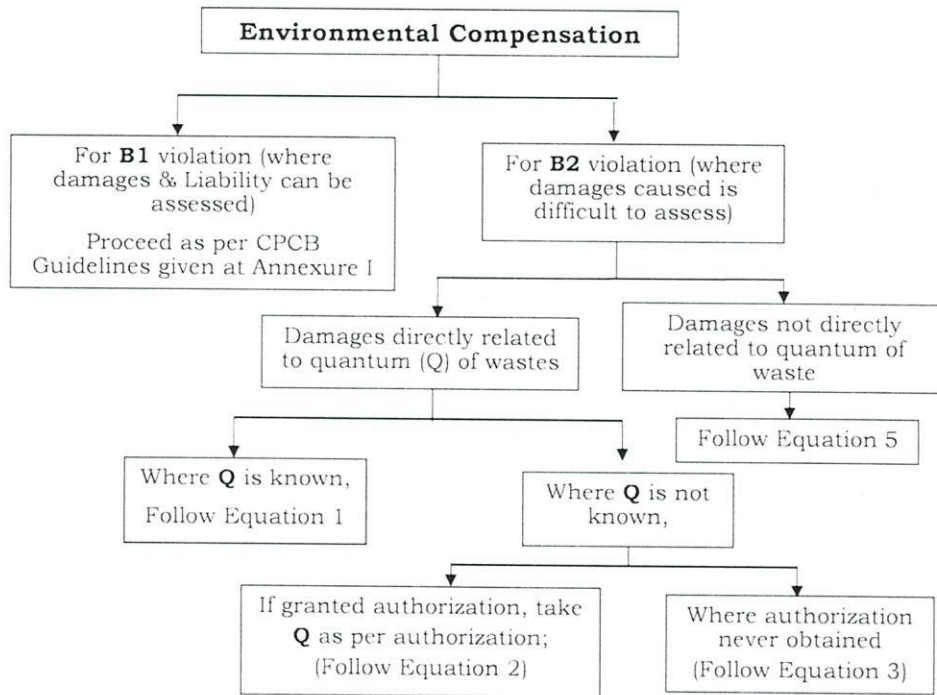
Environmental Compensation

For **B1** violation (where damages & Liability can be assessed)

Proceed as per CPCB Guidelines given at Annexure I

For **B2** violation (where damages caused is difficult to assess)

Damages directly related to quantum (Q) of wastes

Damages not directly related to quantum of waste

Follow Equation 5

Where **Q** is known, Follow Equation 1

Where **Q** is not known,

If granted authorization, take **Q** as per authorization; (Follow Equation 2)

Where authorization never obtained (Follow Equation 3)